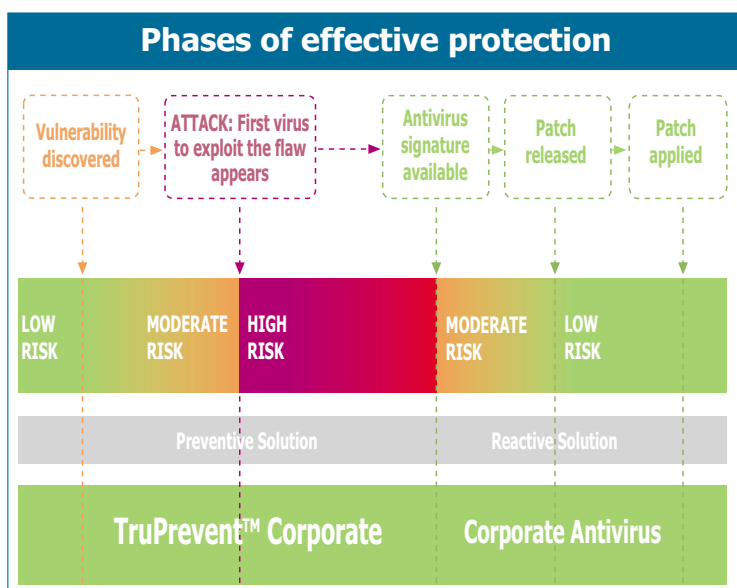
Phases of effective protection

Vulnerability discovered

ATTACK: First virus to exploit the flaw appears

Antivirus signature available

Patch released

Patch applied

LOW RISK

MODERATE RISK

HIGH RISK

MODERATE RISK

LOW RISK

Preventive Solution

Reactive Solution

TruPrevent™ Corporate

Corporate Antivirus